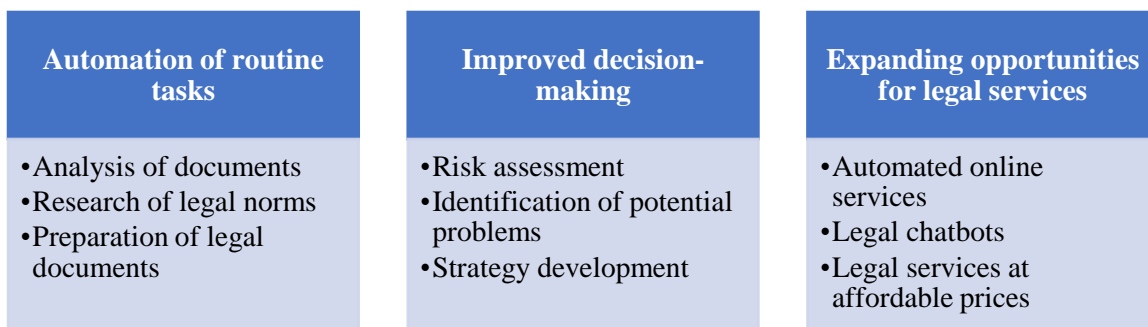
Automation of routine tasks

•Analysis of documents
•Research of legal norms
•Preparation of legal documents

Improved decision-making

•Risk assessment
•Identification of potential problems
•Strategy development

Expanding opportunities for legal services

•Automated online services
•Legal chatbots
•Legal services at affordable prices